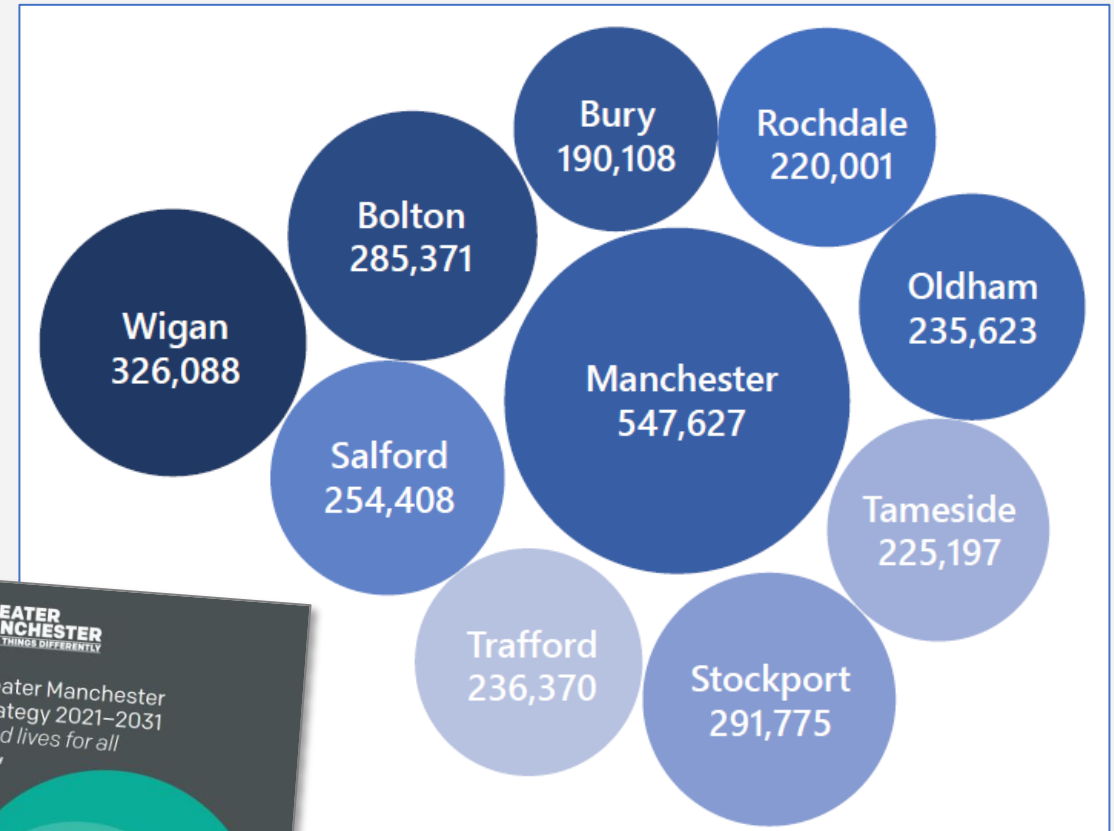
Bury
190,108

Rochdale
220,001

Bolton
285,371

Oldham
235,623

Wigan
326,088

Manchester
547,627

Salford
254,408

Tameside
225,197

Trafford
236,370

Stockport
291,775

EATER
NCHESTER
THINGS DIFFERENTLY

ater Manchester
ategy 2021–2031
d lives for all